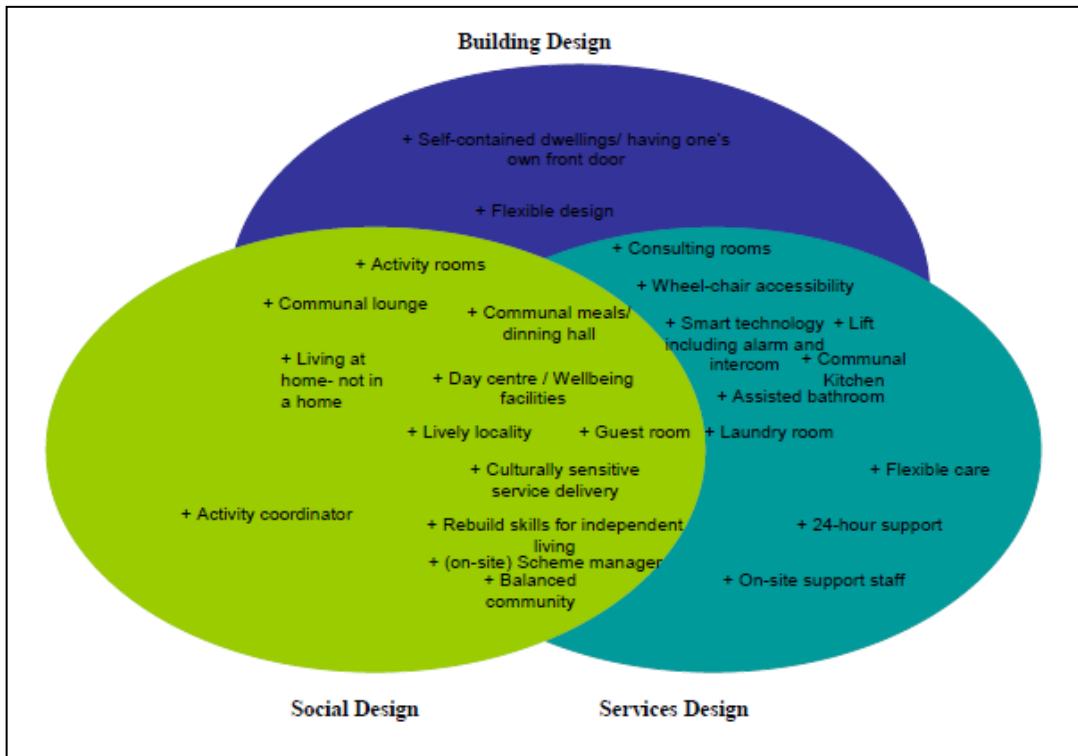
Building Design

+ Self-contained dwellings/ having one's own front door

+ Flexible design

+ Consulting rooms

+ Activity rooms

+ Wheel-chair accessibility

+ Communal lounge

+ Communal meals/ dinning hall

+ Smart technology including alarm and intercom

+ Lift

+ Living at home- not in a home

+ Communal Kitchen

+ Day centre / Wellbeing facilities

+ Assisted bathroom

+ Lively locality

+ Guest room

+ Laundry room

+ Culturally sensitive service delivery

+ Flexible care

+ Activity coordinator

+ Rebuild skills for independent living

+ 24-hour support

+ (on-site) Scheme manager

+ Balanced community

+ On-site support staff

Social Design

Services Design